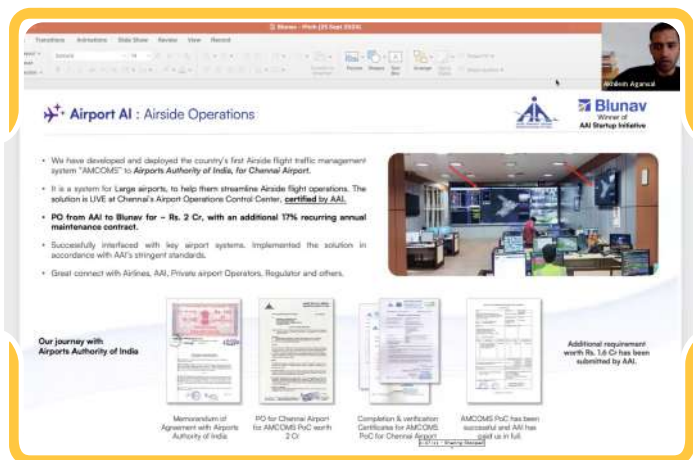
Blunav - Pitch (25 Sept 2024)

Transitions Animations Slide Show Review View Record

Akhilesh Agarwal

Airport AI : Airside Operations

Blunav
Winner of
AAI Startup Initiative

• We have developed and deployed the country's first Airside flight traffic management system "AMCOMS" to Airports Authority of India, for Chennai Airport.

• It is a system for Large airports, to help them streamline Airside flight operations. The solution is LIVE at Chennai's Airport Operations Control Center, certified by AAI.

• PO from AAI to Blunav for – Rs. 2 Cr, with an additional 17% recurring annual maintenance contract.

• Successfully interfaced with key airport systems. Implemented the solution in accordance with AAI's stringent standards.

• Great connect with Airlines, AAI, Private airport Operators, Regulator and others.

Our journey with Airports Authority of India

Memorandum of Agreement with Airports Authority of India

PO for Chennai Airport for AMCOMS PoC worth 2 Cr

Completion & verification Certificates for AMCOMS PoC for Chennai Airport

AMCOMS PoC has been successful and AAI has paid us in full.

Additional requirement worth Rs. 1.6 Cr has been submitted by AAI.